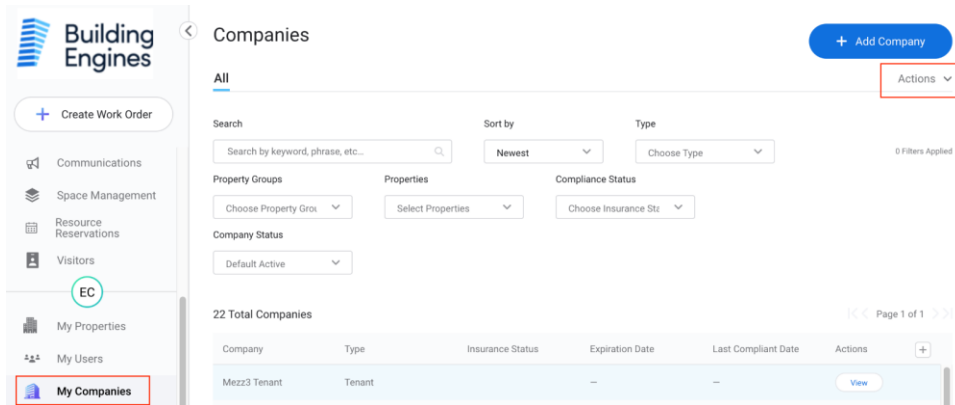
Building Engines

Create Work Order

Communications

Space Management

Resource Reservations

Visitors

EC

My Properties

My Users

My Companies

Companies

Add Company

All

Actions

Search

Search by keyword, phrase, etc...

Sort by

Newest

Type

Choose Type

0 Filters Applied

Property Groups

Choose Property Grou

Properties

Select Properties

Compliance Status

Choose Insurance Sta

Company Status

Default Active

22 Total Companies

Page 1 of 1

| Company | Type | Insurance Status | Expiration Date | Last Compliant Date | Actions |
|---|---|---|---|---|---|
| Mezz3 Tenant | Tenant | | — | — | View |